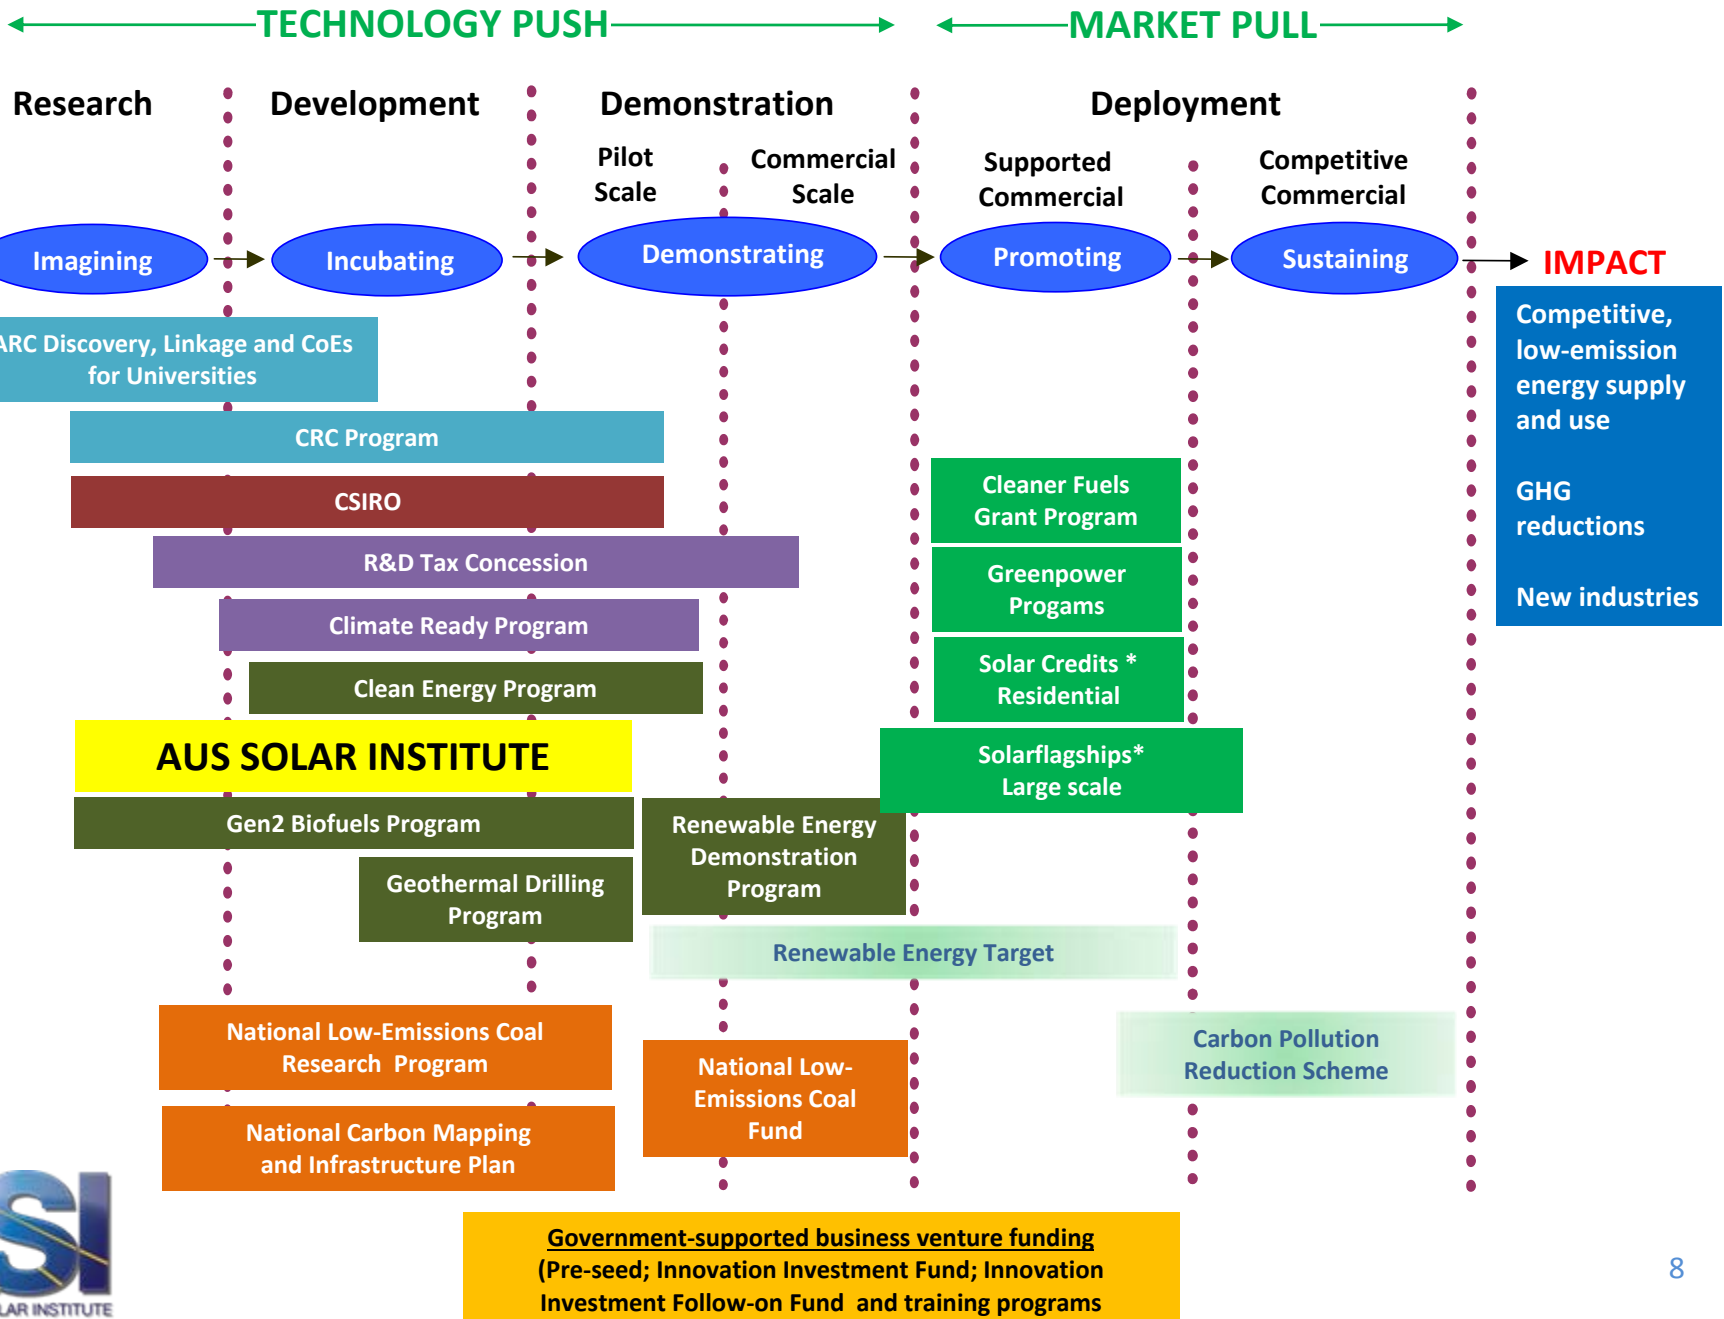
TECHNOLOGY PUSH

MARKET PULL

Research

Development

Demonstration

Deployment

Pilot Scale

Commercial Scale

Supported Commercial

Competitive Commercial

Imagining

Incubating

Demonstrating

Promoting

Sustaining

IMPACT

Competitive, low-emission energy supply and use

GHG reductions

New industries

ARC Discovery, Linkage and CoEs for Universities

CRC Program

CSIRO

R&D Tax Concession

Climate Ready Program

Clean Energy Program

AUS SOLAR INSTITUTE

Gen2 Biofuels Program

Geothermal Drilling Program

Renewable Energy Demonstration Program

Cleaner Fuels Grant Program

Greenpower Progams

Solar Credits * Residential

Solarflagships* Large scale

Renewable Energy Target

National Low-Emissions Coal Research Program

National Low-Emissions Coal Fund

Carbon Pollution Reduction Scheme

National Carbon Mapping and Infrastructure Plan

Government-supported business venture funding (Pre-seed; Innovation Investment Fund; Innovation Investment Follow-on Fund and training programs

SI

LAR INSTITUTE

8